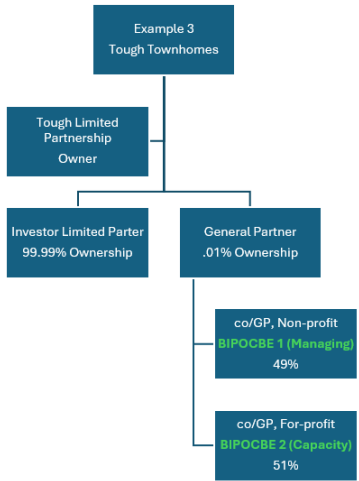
Example 3
Tough Townhomes

Tough Limited Partnership
Owner

Investor Limited Parter
99.99% Ownership

General Partner
.01% Ownership

co/GP, Non-profit
BIPOCBE 1 (Managing)
49%

co/GP, For-profit
BIPOCBE 2 (Capacity)
51%